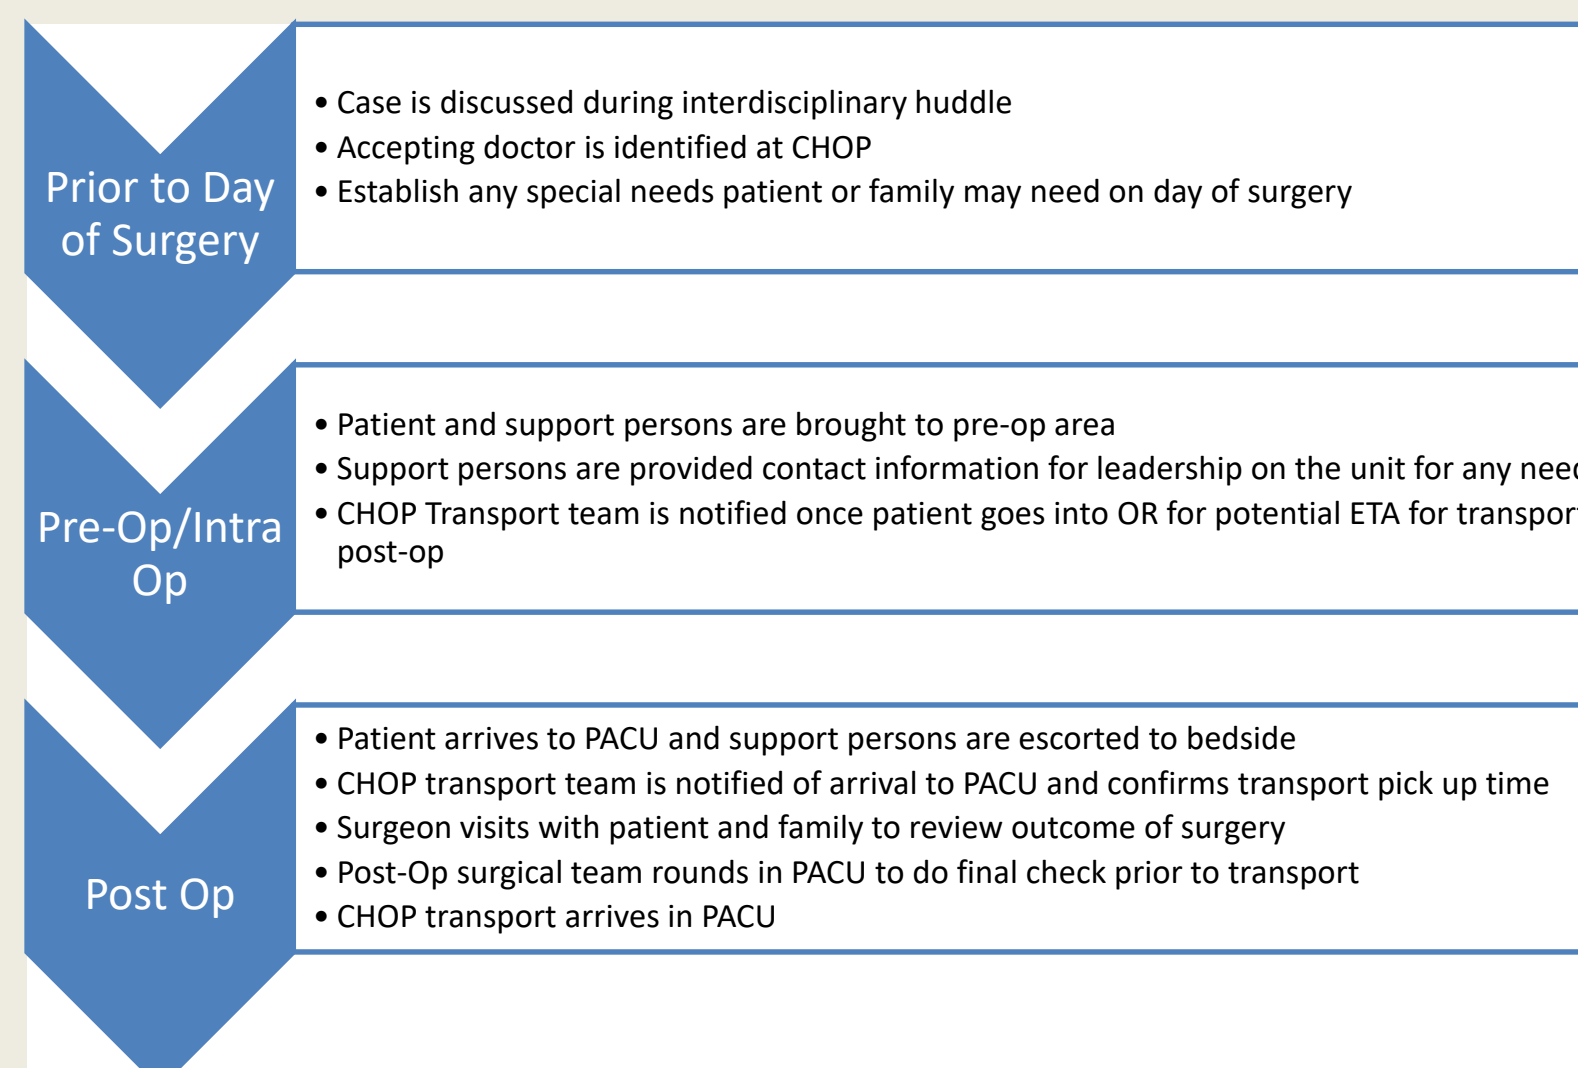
Prior to Day of Surgery

• Case is discussed during interdisciplinary huddle
• Accepting doctor is identified at CHOP
• Establish any special needs patient or family may need on day of surgery

Pre-Op/Intra Op

• Patient and support persons are brought to pre-op area
• Support persons are provided contact information for leadership on the unit for any nee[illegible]
• CHOP Transport team is notified once patient goes into OR for potential ETA for transpor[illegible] post-op

Post Op

• Patient arrives to PACU and support persons are escorted to bedside
• CHOP transport team is notified of arrival to PACU and confirms transport pick up time
• Surgeon visits with patient and family to review outcome of surgery
• Post-Op surgical team rounds in PACU to do final check prior to transport
• CHOP transport arrives in PACU